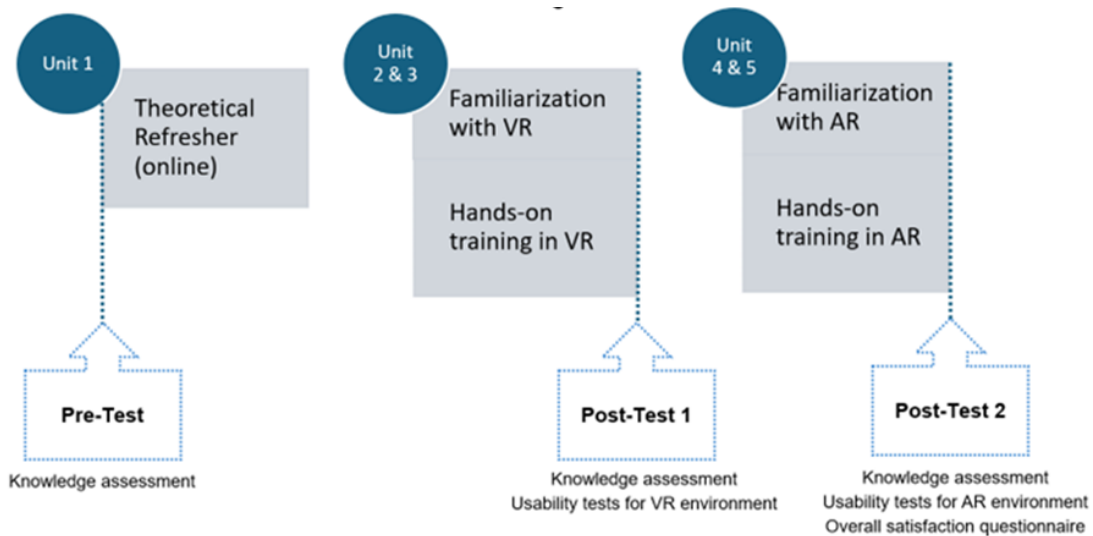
Unit 1

Theoretical Refresher (online)

Unit 2 & 3

Familiarization with VR

Hands-on training in VR

Unit 4 & 5

Familiarization with AR

Hands-on training in AR

Pre-Test

Knowledge assessment

Post-Test 1

Knowledge assessment
Usability tests for VR environment

Post-Test 2

Knowledge assessment
Usability tests for AR environment
Overall satisfaction questionnaire